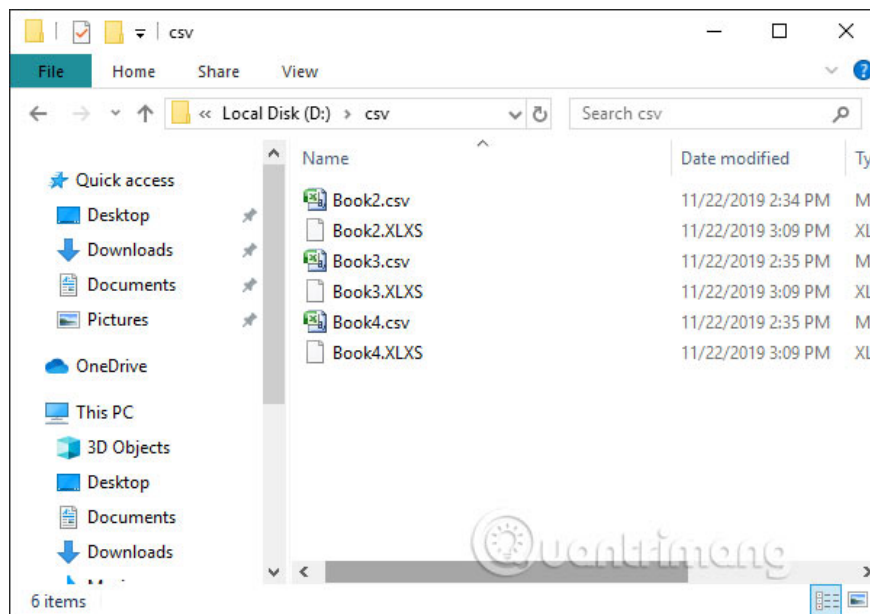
csv

File Home Share View

« Local Disk (D:) › csv

Search csv

Quick access
Desktop
Downloads
Documents
Pictures
OneDrive
This PC
3D Objects
Desktop
Documents
Downloads

| Name | Date modified | Ty |
|---|---|---|
| Book2.csv | 11/22/2019 2:34 PM | M |
| Book2.XLXS | 11/22/2019 3:09 PM | XL |
| Book3.csv | 11/22/2019 2:35 PM | M |
| Book3.XLXS | 11/22/2019 3:09 PM | XL |
| Book4.csv | 11/22/2019 2:35 PM | M |
| Book4.XLXS | 11/22/2019 3:09 PM | XL |

Quantrimang

6 items